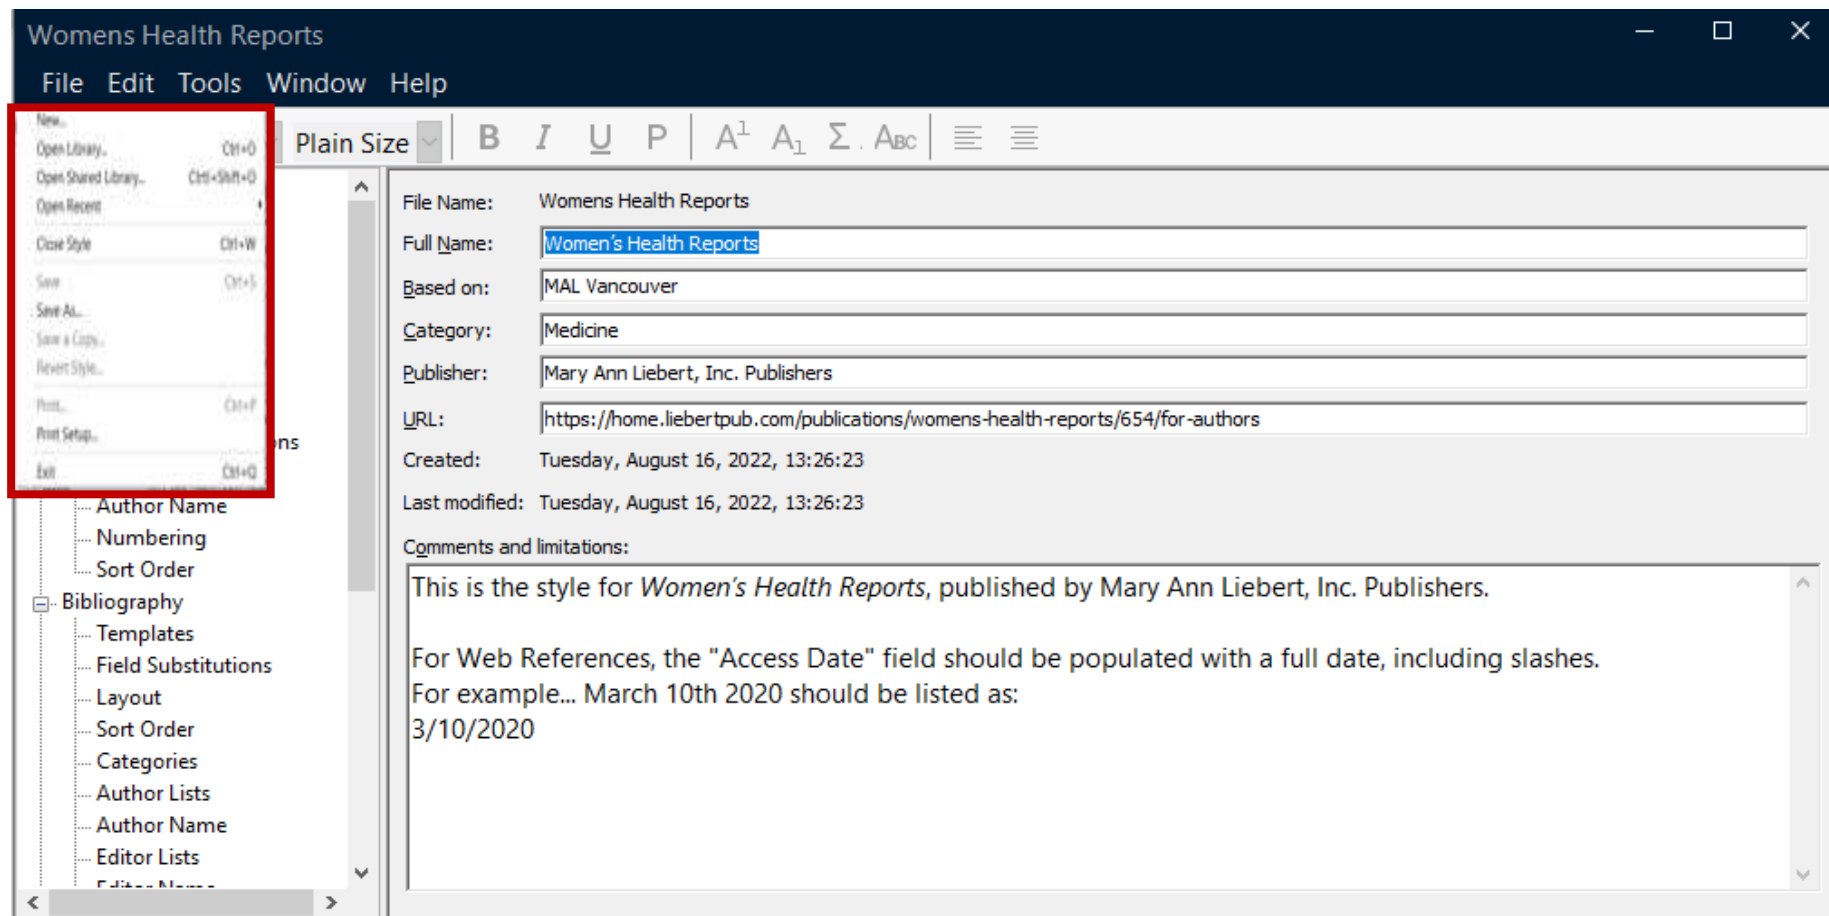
Womens Health Reports

File Edit Tools Window Help

New...
Open Library... Ctrl+O
Open Shared Library... Ctrl+Shift+O
Open Recent
Close Style Ctrl+W
Save Ctrl+S
Save As...
Save a Copy...
Revert Style...
Print... Ctrl+P
Print Setup...
Exit Ctrl+Q

Plain Size

B I U P $A^1$ $A_1$ Σ ABC

ns
Author Name
Numbering
Sort Order
Bibliography
Templates
Field Substitutions
Layout
Sort Order
Categories
Author Lists
Author Name
Editor Lists
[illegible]

File Name: Womens Health Reports
Full Name: Women's Health Reports
Based on: MAL Vancouver
Category: Medicine
Publisher: Mary Ann Liebert, Inc. Publishers
URL: https://home.liebertpub.com/publications/womens-health-reports/654/for-authors
Created: Tuesday, August 16, 2022, 13:26:23
Last modified: Tuesday, August 16, 2022, 13:26:23
Comments and limitations:

This is the style for Women's Health Reports, published by Mary Ann Liebert, Inc. Publishers.

For Web References, the "Access Date" field should be populated with a full date, including slashes.
For example... March 10th 2020 should be listed as:
3/10/2020